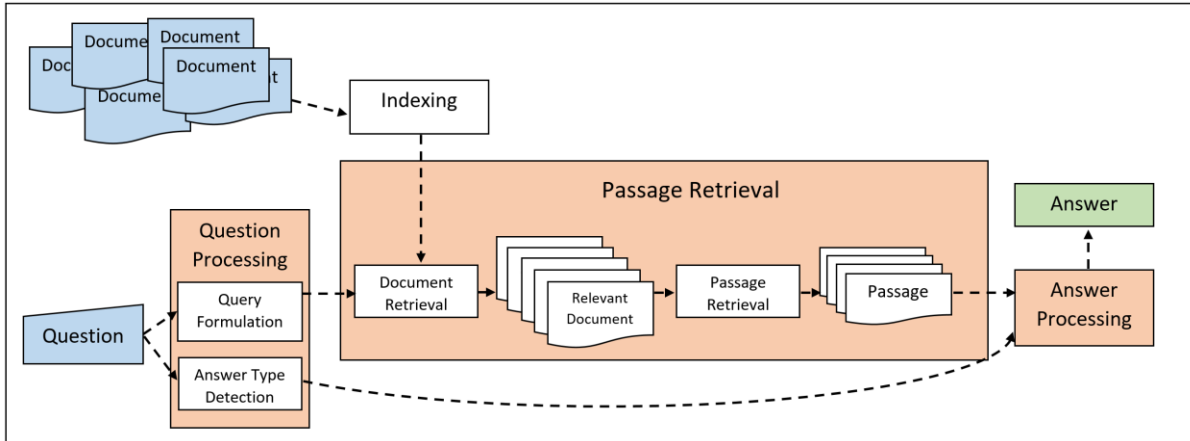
Docu
Documen
Document
Document
Docume
t

Indexing

Passage Retrieval

Answer

Question Processing

Question

Query Formulation

Answer Type Detection

Document Retrieval

Relevant Document

Passage Retrieval

Passage

Answer Processing